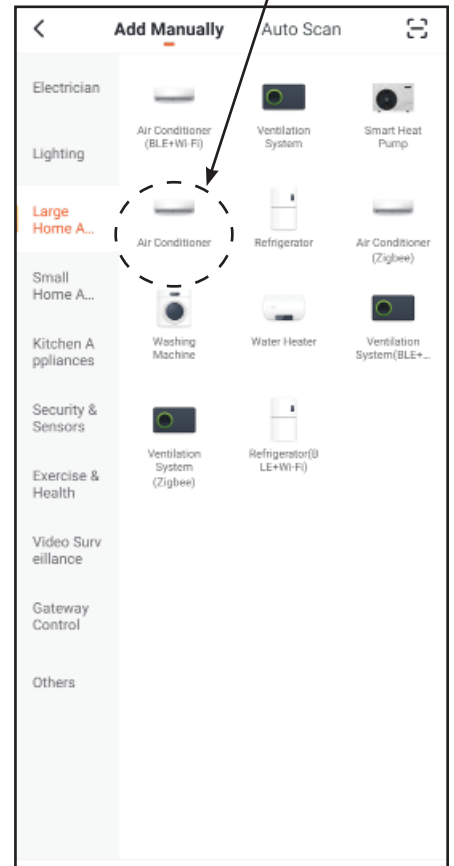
<

Add Manually

Auto Scan

Electrician

Lighting

Large Home A...

Small Home A...

Kitchen A ppliances

Security & Sensors

Exercise & Health

Video Surv eillance

Gateway Control

Others

Air Conditioner (BLE+Wi-Fi)

Ventilation System

Smart Heat Pump

Air Conditioner

Refrigerator

Air Conditioner (Zigbee)

Washing Machine

Water Heater

Ventilation System(BLE+...

Ventilation System (Zigbee)

Refrigerator(B LE+Wi-Fi)